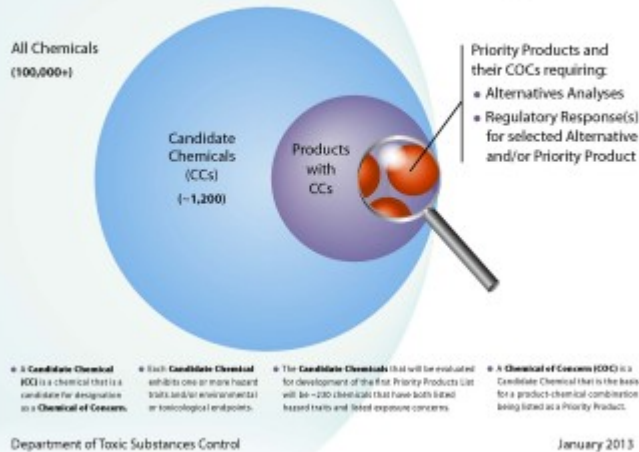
All Chemicals
(100,000+)

Candidate Chemicals (CCs)
(~1,200)

Products with CCs

Priority Products and their COCs requiring:
• Alternatives Analyses
• Regulatory Response(s) for selected Alternative and/or Priority Product

• A **Candidate Chemical** (CC) is a chemical that is a candidate for designation as a **Chemical of Concern.**

• Each **Candidate Chemical** exhibits one or more hazard traits and/or environmental or toxicological endpoints.

• The **Candidate Chemicals** that will be evaluated for development of the first Priority Products List will be ~200 chemicals that have both listed hazard traits and listed exposure concerns.

• A **Chemical of Concern (COC)** is a Candidate Chemical that is the basis for a product-chemical combination being listed as a Priority Product.

Department of Toxic Substances Control

January 2013